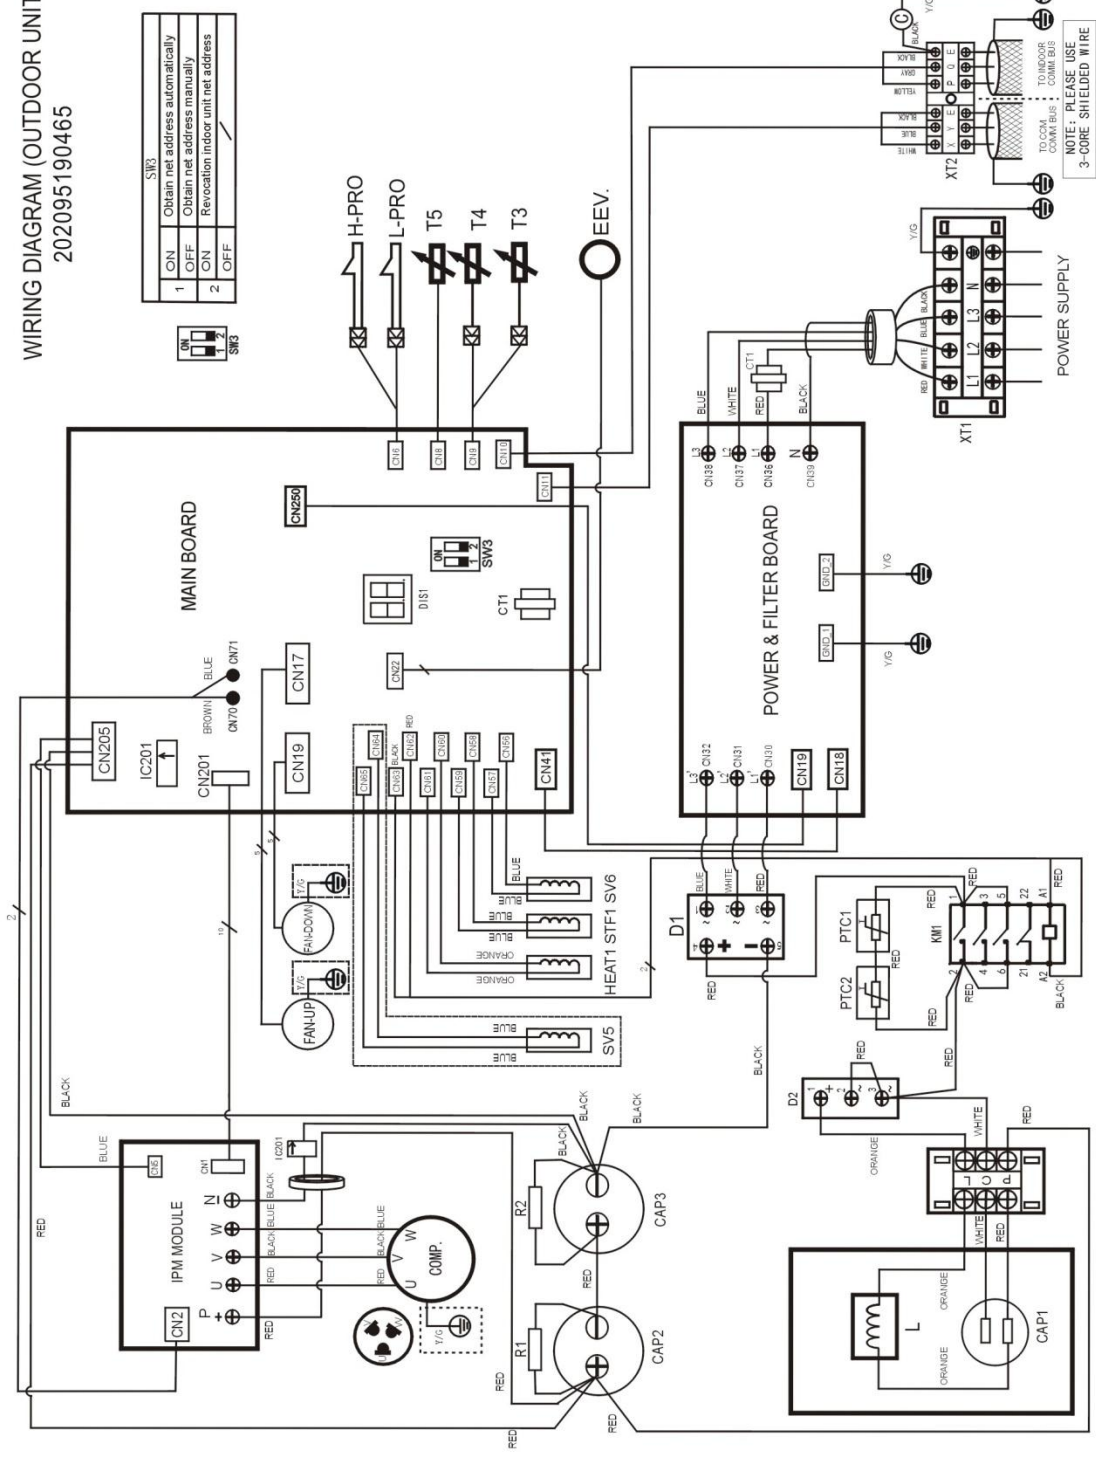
WIRING DIAGRAM (OUTDOOR UNIT
202095190465

| SW3 | | |
|---|---|---|
| 1 | ON | Obtain net address automatically |
| | OFF | Obtain net address manually |
| 2 | ON | Revocation indoor unit net address |
| | OFF | / |

ON
1 2
SW3

H-PRO
L-PRO
T5
T4
T3
EEV.

MAIN BOARD
CN6
CN8
CN9
CN10
CN11
CN250
ON
1 2
SW3
DIS1
CT1
CN22
CN17
CN19
CN71
CN70
BLUE
BROWN
CN205
IC201
CN201
CN64
CN62
CN60
CN58
CN56
CN65
CN63
CN61
CN59
CN57
CN41
RED
BLACK

POWER & FILTER BOARD
L3 CN38
L2 CN37
L1 CN36
N CN39
GND_2
GND_1
Y/G
Y/G
L3' CN32
L2' CN31
L1' CN30
CN19
CN18

BLUE
WHITE
RED
BLACK
CT1

XT1
L1
L2
L3
N
RED
WHITE
BLUE
BLACK
Y/G
POWER SUPPLY

XT2
X Y E
P Q E
WHITE
BLUE
BLACK
YELLOW
GRAY
BLACK
TO CCM COMM.BUS
TO INDOOR COMM.BUS
NOTE: PLEASE USE 3-CORE SHIELDED WIRE
C
BLACK
Y/G

FAN-DOWN
FAN-UP
Y/G
Y/G
5
5
10
2
2

BLUE
BLUE
BLUE
BLUE
ORANGE
ORANGE
BLUE
BLUE
HEAT1 STF1 SV6
SV5

D1
BLUE
WHITE
RED
RED
BLACK

PTC1
PTC2
KM1
RED
RED
RED
RED
1 3 5 22 A1
2 4 6 21 A2
BLACK
RED

D2
RED
RED
ORANGE
WHITE
RED

L
CAP1
ORANGE
ORANGE
WHITE
RED
L
C
P

BLACK
BLUE
RED
IPM MODULE
CN6
CN1
CN2
P U V W N
RED
BLACK
BLUE
BLACK
IC201
COMP.
U V W
RED
BLACK
BLUE
Y/G

R1
R2
CAP2
CAP3
BLACK
BLACK
RED
RED
RED
RED